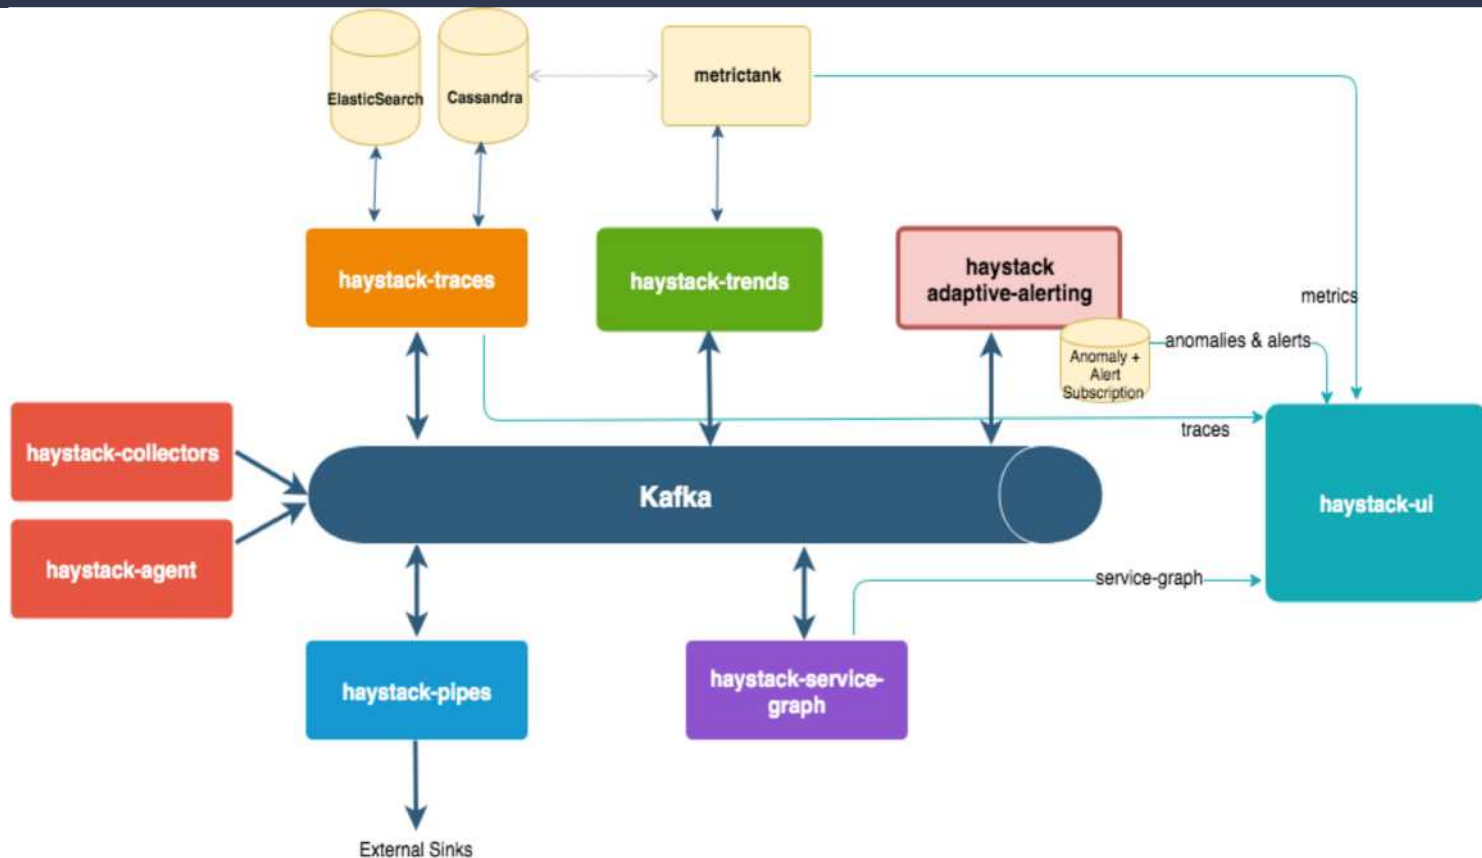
ElasticSearch

Cassandra

metrictank

haystack-traces

haystack-trends

haystack adaptive-alerting

metrics

Anomaly + Alert Subscription

anomalies & alerts

traces

haystack-collectors

haystack-agent

Kafka

haystack-ui

service-graph

haystack-pipes

haystack-service-graph

External Sinks